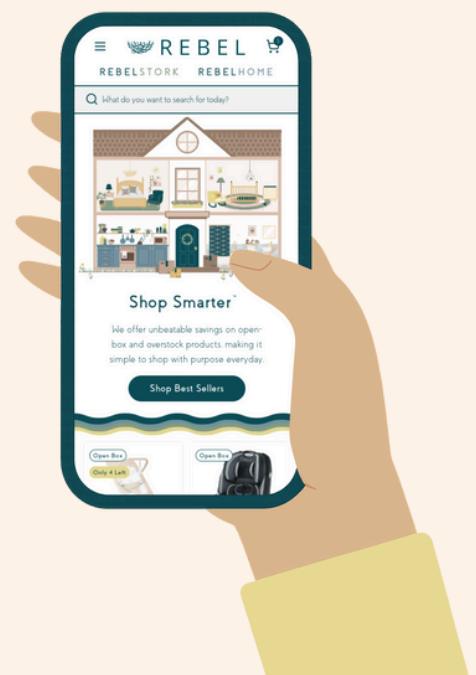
REBEL

REBELSTORK REBELHOME

What do you want to search for today?

Shop Smarter™

We offer unbeatable savings on open-box and overstock products, making it simple to shop with purpose everyday.

Shop Best Sellers

Open Box
Only 4 Left

Open Box